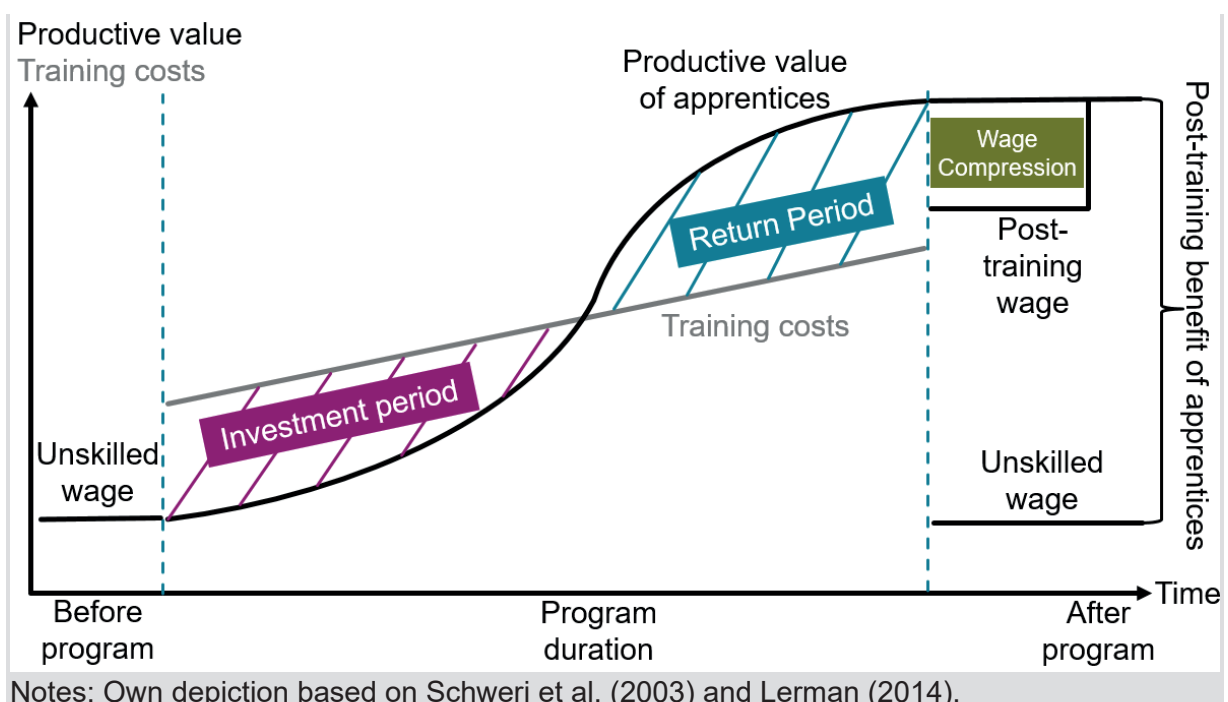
Productive value
Training costs

Productive value of apprentices

Wage Compression

Return Period

Post-training wage

Post-training benefit of apprentices

Training costs

Investment period

Unskilled wage

Unskilled wage

Time

Before program

Program duration

After program

Notes: Own depiction based on Schweri et al. (2003) and Lerman (2014).